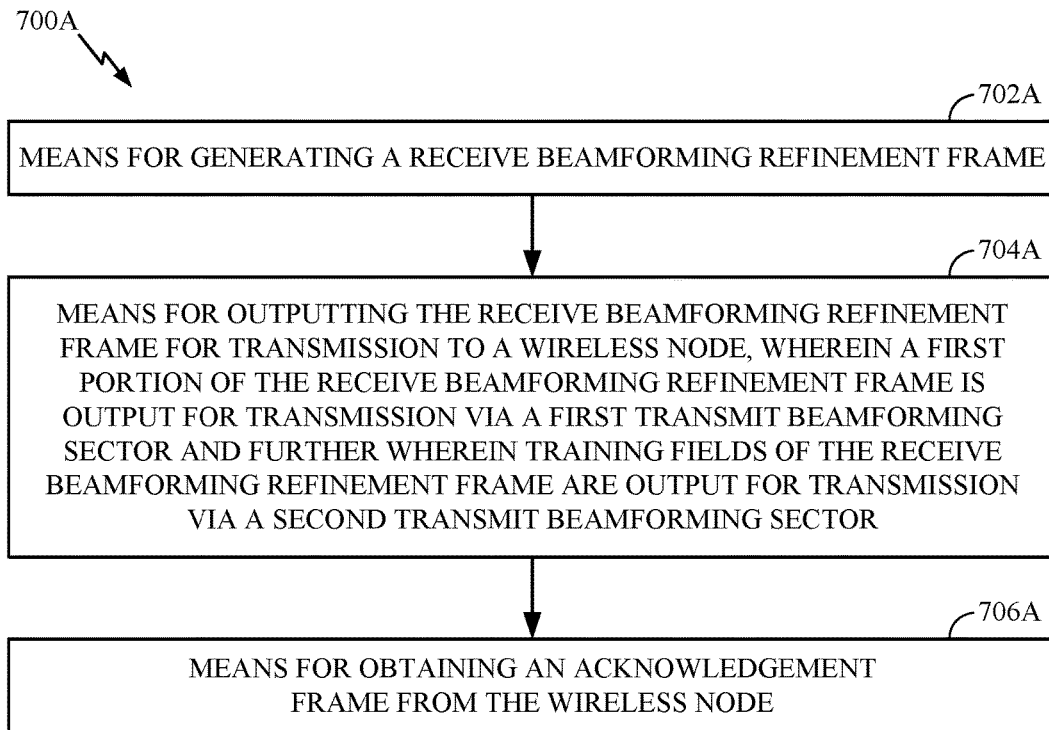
700A

702A

MEANS FOR GENERATING A RECEIVE BEAMFORMING REFINEMENT FRAME

704A

MEANS FOR OUTPUTTING THE RECEIVE BEAMFORMING REFINEMENT FRAME FOR TRANSMISSION TO A WIRELESS NODE, WHEREIN A FIRST PORTION OF THE RECEIVE BEAMFORMING REFINEMENT FRAME IS OUTPUT FOR TRANSMISSION VIA A FIRST TRANSMIT BEAMFORMING SECTOR AND FURTHER WHEREIN TRAINING FIELDS OF THE RECEIVE BEAMFORMING REFINEMENT FRAME ARE OUTPUT FOR TRANSMISSION VIA A SECOND TRANSMIT BEAMFORMING SECTOR

706A

MEANS FOR OBTAINING AN ACKNOWLEDGEMENT FRAME FROM THE WIRELESS NODE